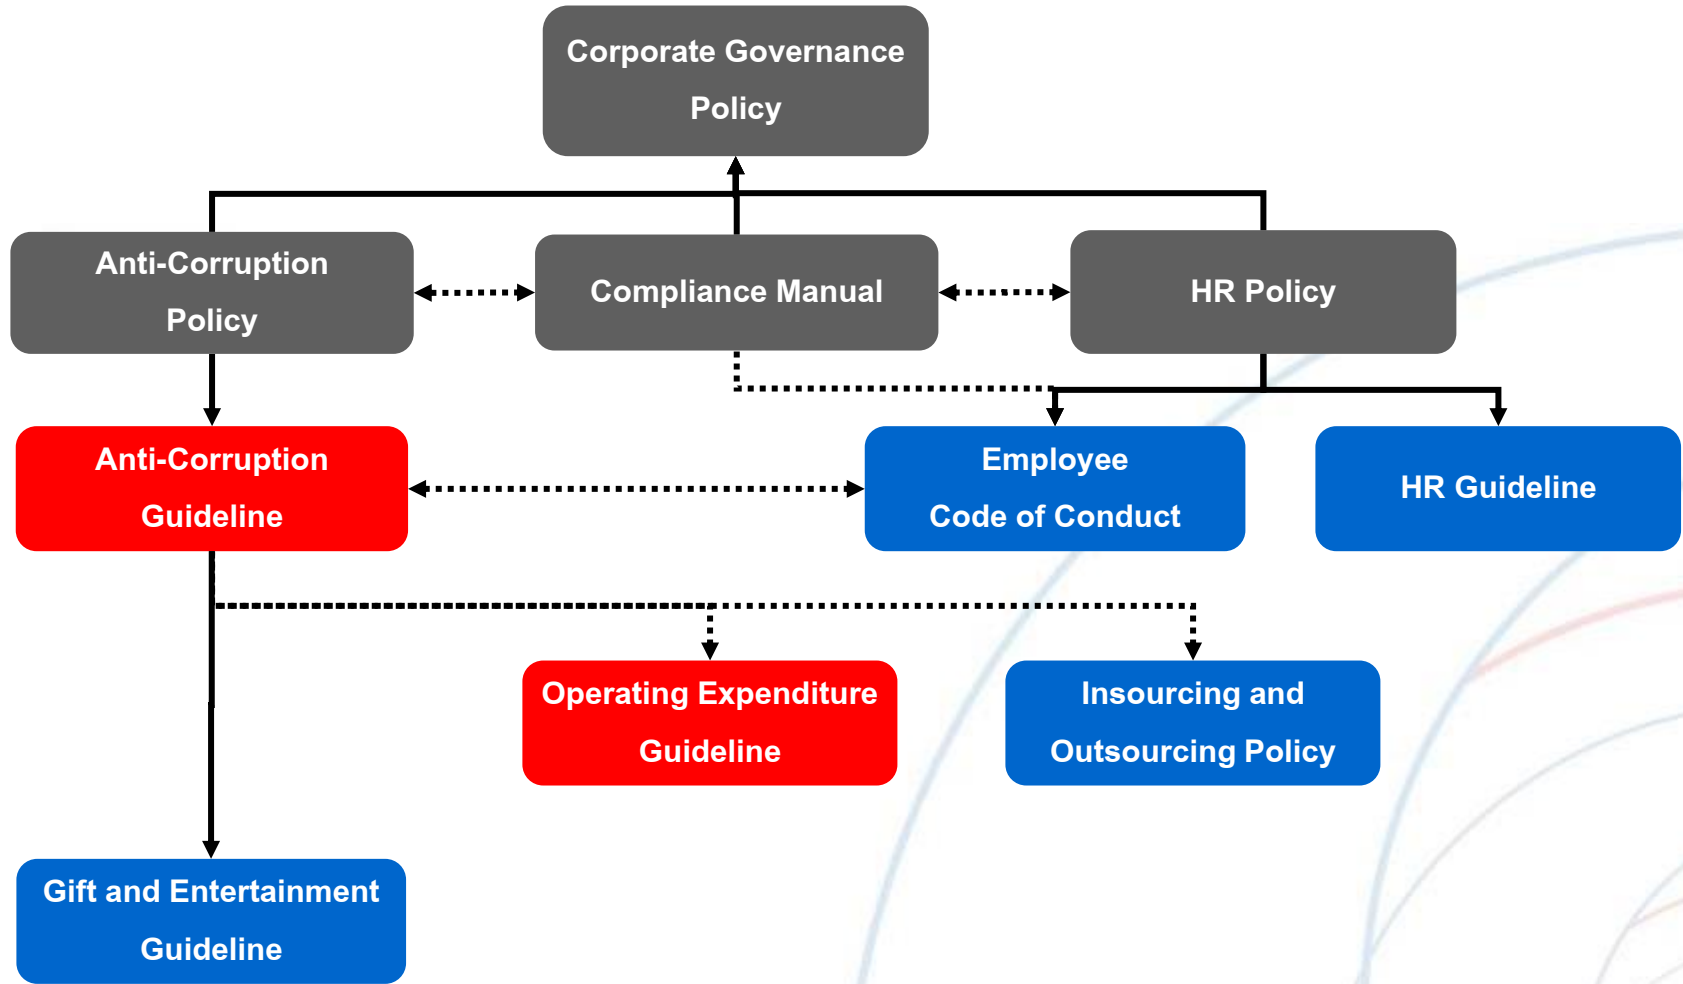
Corporate Governance Policy

Anti-Corruption Policy

Compliance Manual

HR Policy

Anti-Corruption Guideline

Employee Code of Conduct

HR Guideline

Operating Expenditure Guideline

Insourcing and Outsourcing Policy

Gift and Entertainment Guideline